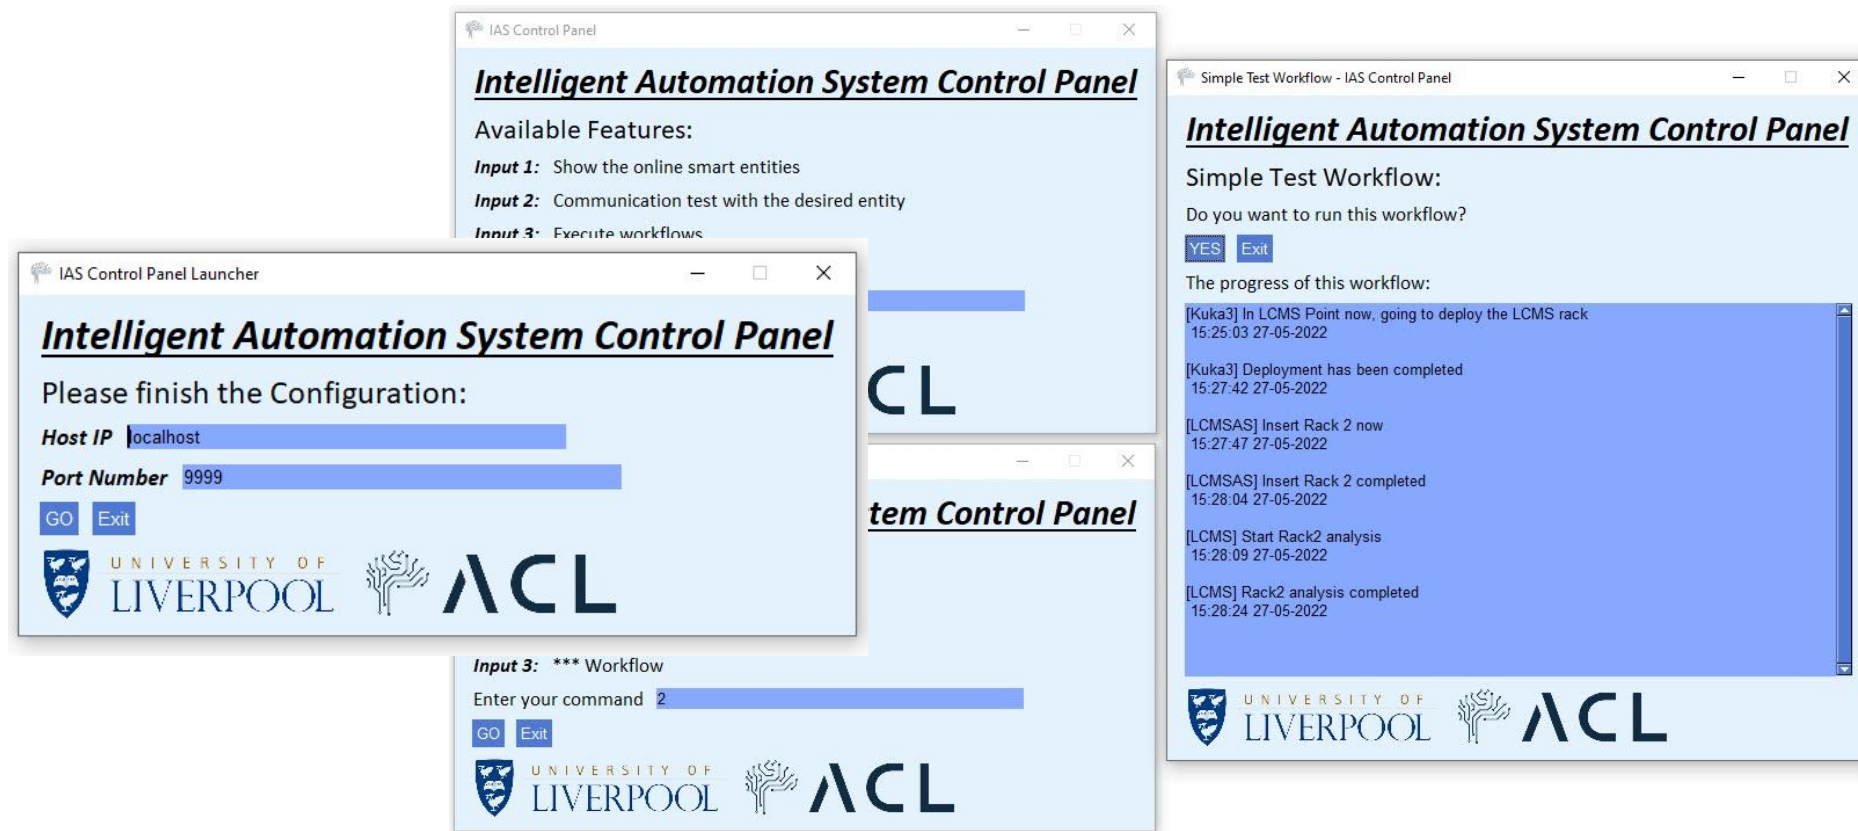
IAS Control Panel

Intelligent Automation System Control Panel

Available Features:

Input 1: Show the online smart entities

Input 2: Communication test with the desired entity

Input 3: Execute workflows

CL

IAS Control Panel Launcher

Intelligent Automation System Control Panel

Please finish the Configuration:

Host IP localhost

Port Number 9999

GO Exit

UNIVERSITY OF LIVERPOOL ACL

tem Control Panel

Input 3: *** Workflow

Enter your command 2

GO Exit

UNIVERSITY OF LIVERPOOL ACL

Simple Test Workflow - IAS Control Panel

Intelligent Automation System Control Panel

Simple Test Workflow:

Do you want to run this workflow?

YES Exit

The progress of this workflow:

[Kuka3] In LCMS Point now, going to deploy the LCMS rack
15:25:03 27-05-2022

[Kuka3] Deployment has been completed
15:27:42 27-05-2022

[LCMSAS] Insert Rack 2 now
15:27:47 27-05-2022

[LCMSAS] Insert Rack 2 completed
15:28:04 27-05-2022

[LCMS] Start Rack2 analysis
15:28:09 27-05-2022

[LCMS] Rack2 analysis completed
15:28:24 27-05-2022

UNIVERSITY OF LIVERPOOL ACL